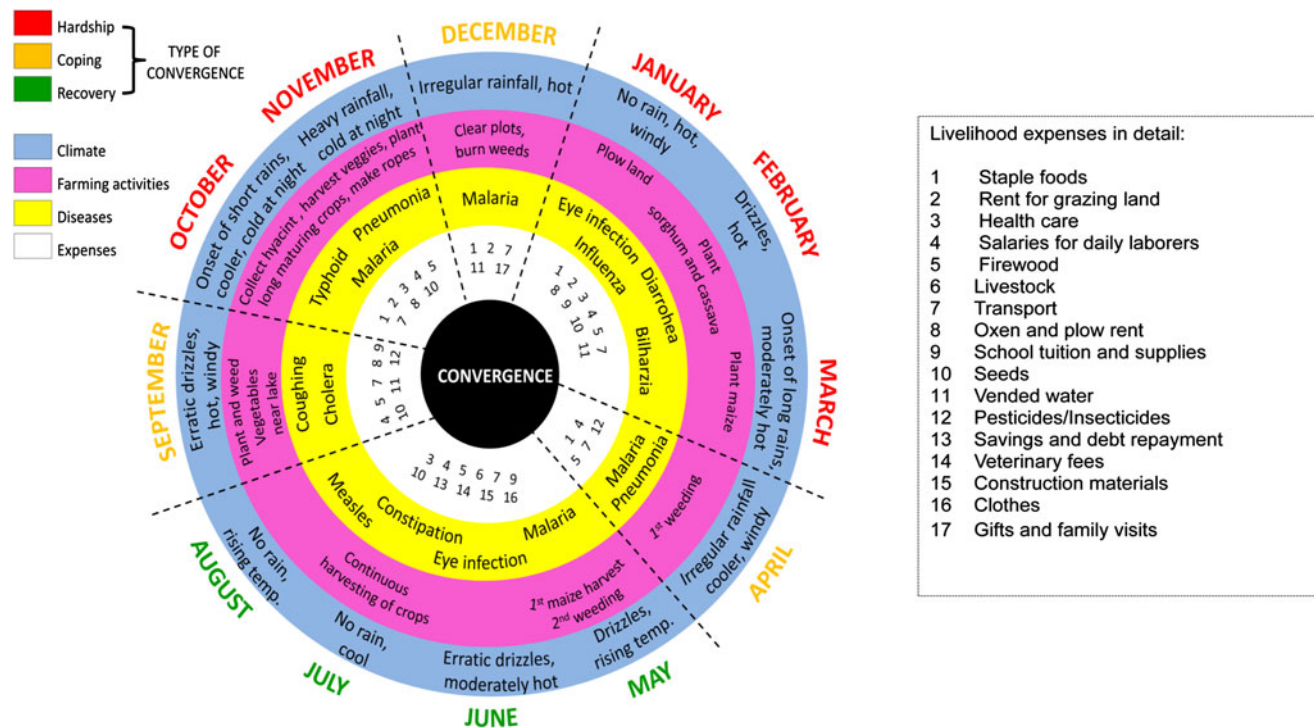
Hardship
Coping
Recovery
TYPE OF CONVERGENCE

Climate
Farming activities
Diseases
Expenses

DECEMBER
Irregular rainfall, hot
Clear plots, burn weeds
Malaria
1 2 7
11 17

JANUARY
No rain, hot, windy
Plow land
Eye infection
Influenza

FEBRUARY
Drizzles, hot
Plant sorghum and cassava
Diarrohea
1 2 3 4 5 7
8 9 10 11

MARCH
Onset of long rains, moderately hot
Plant maize
Bilharzia

APRIL
Irregular rainfall cooler, windy
1st weeding
Malaria
Pneumonia
1 4
5 7 12

MAY
Drizzles, rising temp.
1st maize harvest
2nd weeding
Malaria

JUNE
Erratic drizzles, moderately hot
Eye infection
Constipation
3 4 5 6 7 9
10 13 14 15 16

JULY
No rain, cool
Continuous harvesting of crops
Measles

AUGUST
No rain, rising temp.

SEPTEMBER
Erratic drizzles, hot, windy
Plant and weed Vegetables near lake
Coughing
Cholera
4 5 7 8 9
10 11 12

OCTOBER
Onset of short rains, cooler, cold at night
Collect hyacint, harvest veggies, plant long maturing crops, make ropes
Typhoid
Malaria
1 2 3 4 5
7 8 10

NOVEMBER
Heavy rainfall, cold at night
Pneumonia

CONVERGENCE

Livelihood expenses in detail:

1 Staple foods
2 Rent for grazing land
3 Health care
4 Salaries for daily laborers
5 Firewood
6 Livestock
7 Transport
8 Oxen and plow rent
9 School tuition and supplies
10 Seeds
11 Vended water
12 Pesticides/Insecticides
13 Savings and debt repayment
14 Veterinary fees
15 Construction materials
16 Clothes
17 Gifts and family visits